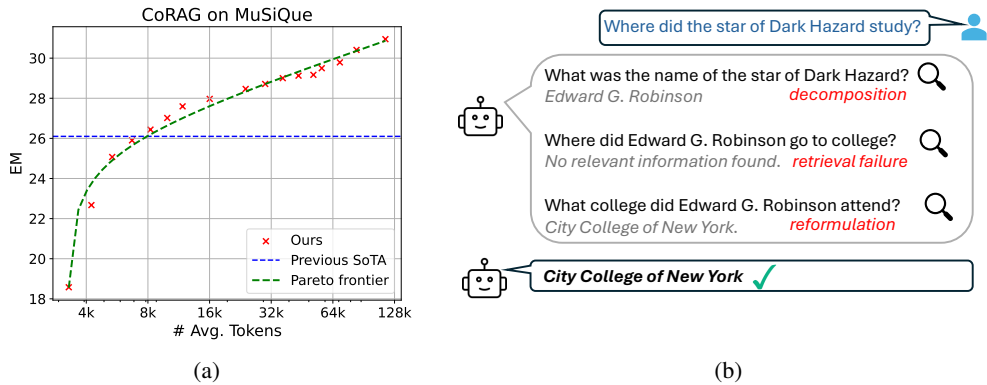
CoRAG on MuSiQue

30
28
26
24
22
20
18

EM

4k 8k 16k 32k 64k 128k

# Avg. Tokens

Ours
Previous SoTA
Pareto frontier

(a)

Where did the star of Dark Hazard study?

What was the name of the star of Dark Hazard?
Edward G. Robinson
decomposition

Where did Edward G. Robinson go to college?
No relevant information found.
retrieval failure

What college did Edward G. Robinson attend?
City College of New York.
reformulation

City College of New York

(b)